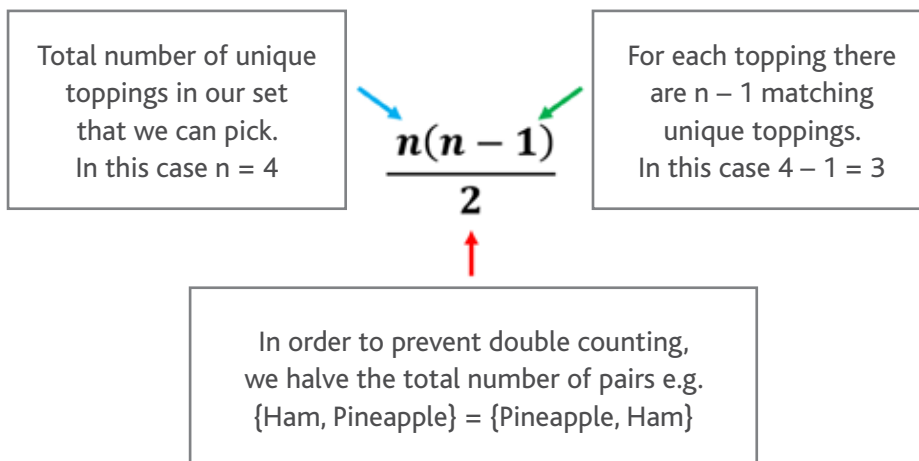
Total number of unique toppings in our set that we can pick. In this case n = 4

$\frac{n(n-1)}{2}$

For each topping there are n – 1 matching unique toppings. In this case 4 – 1 = 3

In order to prevent double counting, we halve the total number of pairs e.g. {Ham, Pineapple} = {Pineapple, Ham}